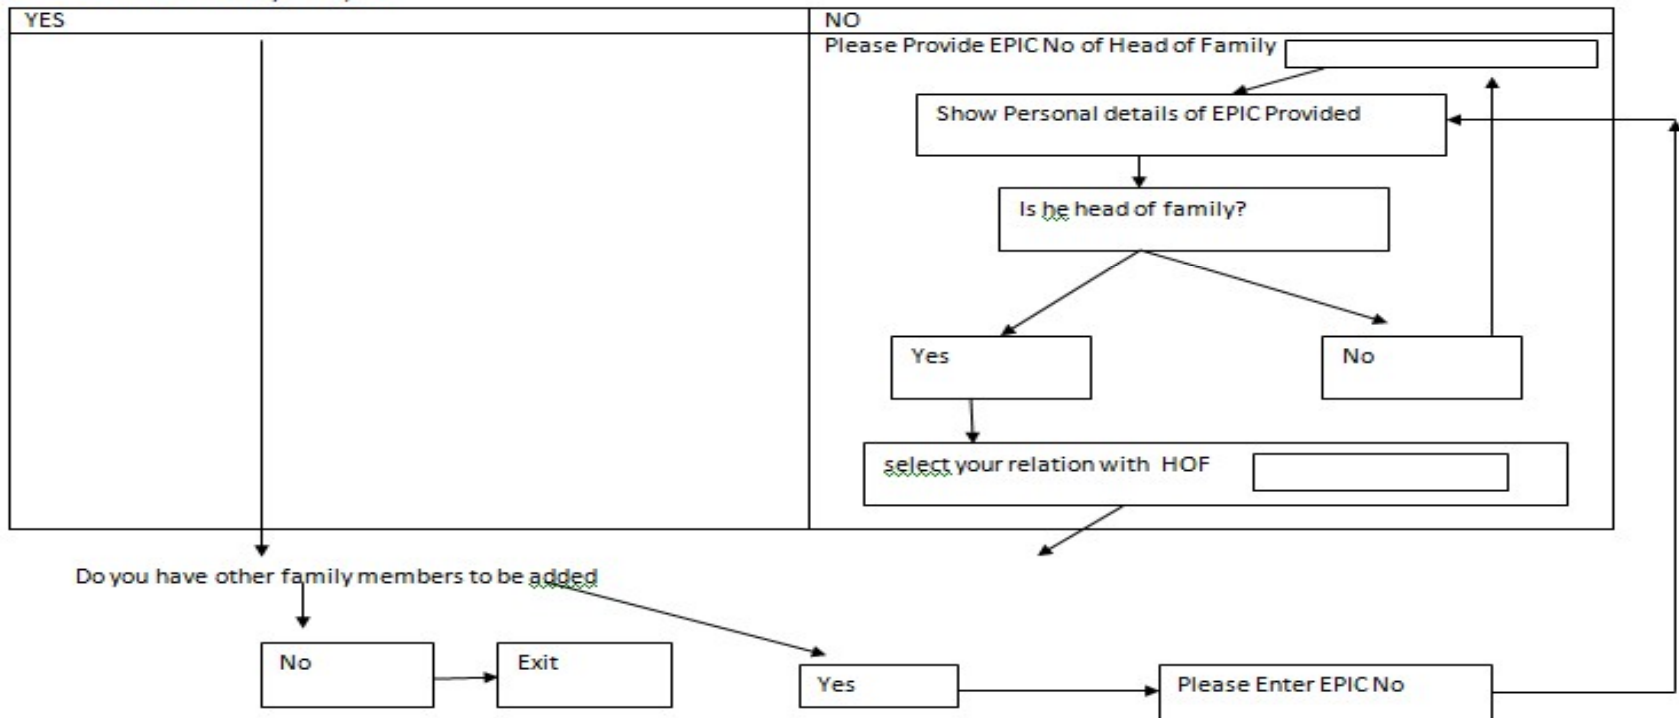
YES

NO

Please Provide EPIC No of Head of Family

Show Personal details of EPIC Provided

Is he head of family?

Yes

No

select your relation with HOF

Do you have other family members to be added

No

Exit

Yes

Please Enter EPIC No